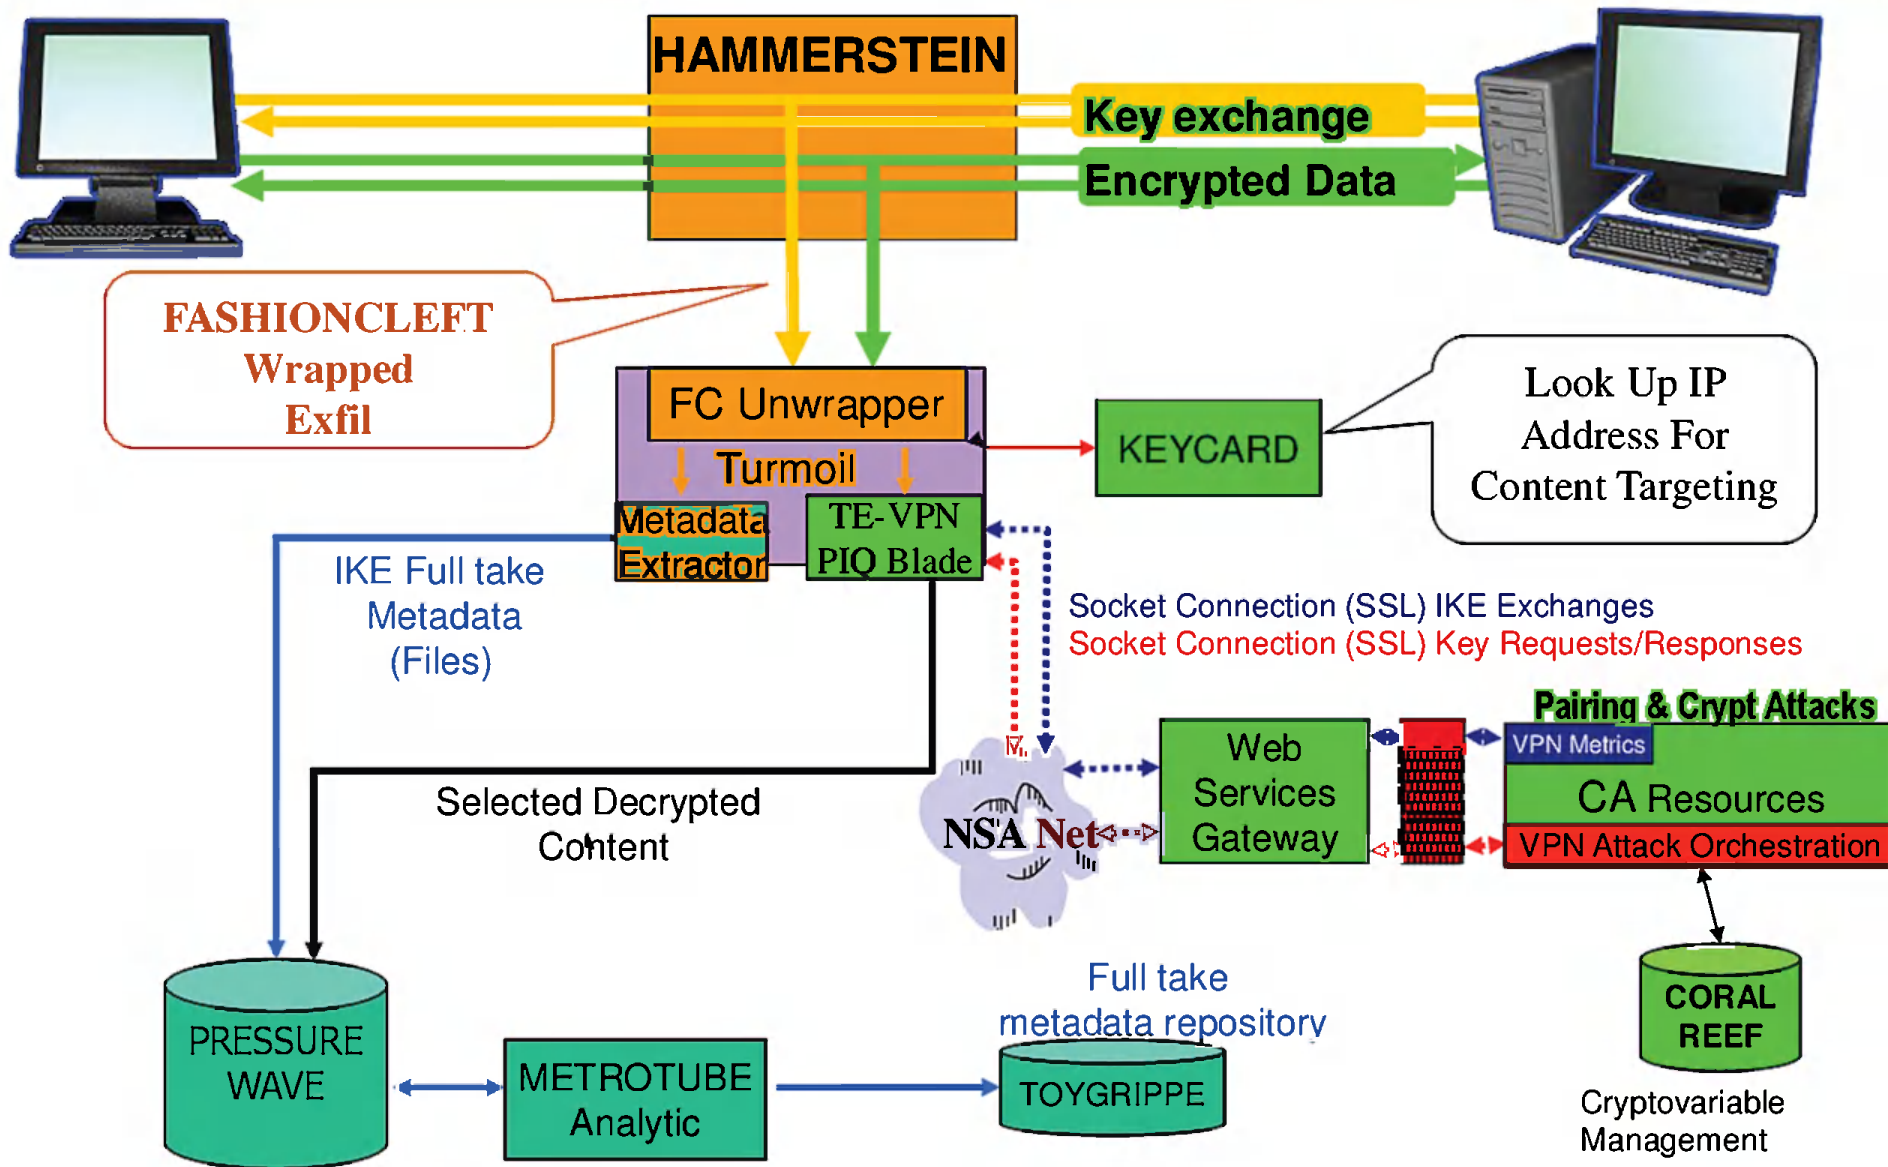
HAMMERSTEIN

Key exchange

Encrypted Data

FASHIONCLEFT
Wrapped
Exfil

FC Unwrapper

Turmoil

Metadata Extractor

TE-VPN PIQ Blade

KEYCARD

Look Up IP Address For Content Targeting

IKE Full take Metadata (Files)

Socket Connection (SSL) IKE Exchanges
Socket Connection (SSL) Key Requests/Responses

Pairing & Crypt Attacks

VPN Metrics

CA Resources

VPN Attack Orchestration

Web Services Gateway

NSA Net

Selected Decrypted Content

PRESSURE WAVE

METROTUBE Analytic

Full take metadata repository

TOYGRIPPE

CORAL REEF

Cryptovariable Management